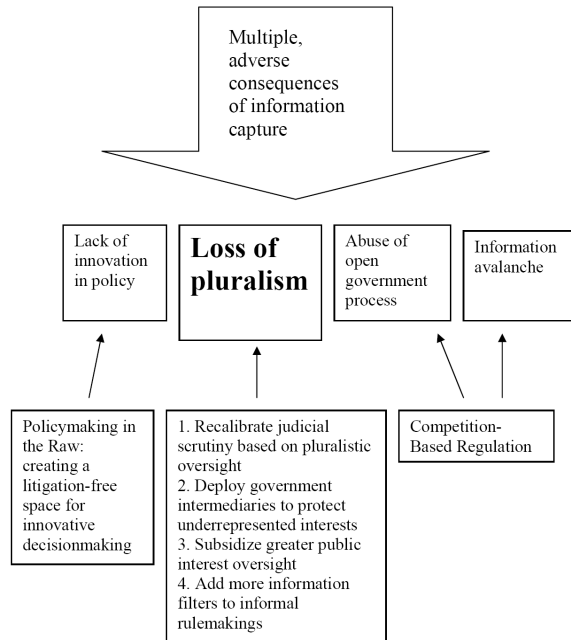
Multiple, adverse consequences of information capture

Lack of innovation in policy

Loss of pluralism

Abuse of open government process

Information avalanche

Policymaking in the Raw: creating a litigation-free space for innovative decisionmaking

1. Recalibrate judicial scrutiny based on pluralistic oversight
2. Deploy government intermediaries to protect underrepresented interests
3. Subsidize greater public interest oversight
4. Add more information filters to informal rulemakings

Competition-Based Regulation